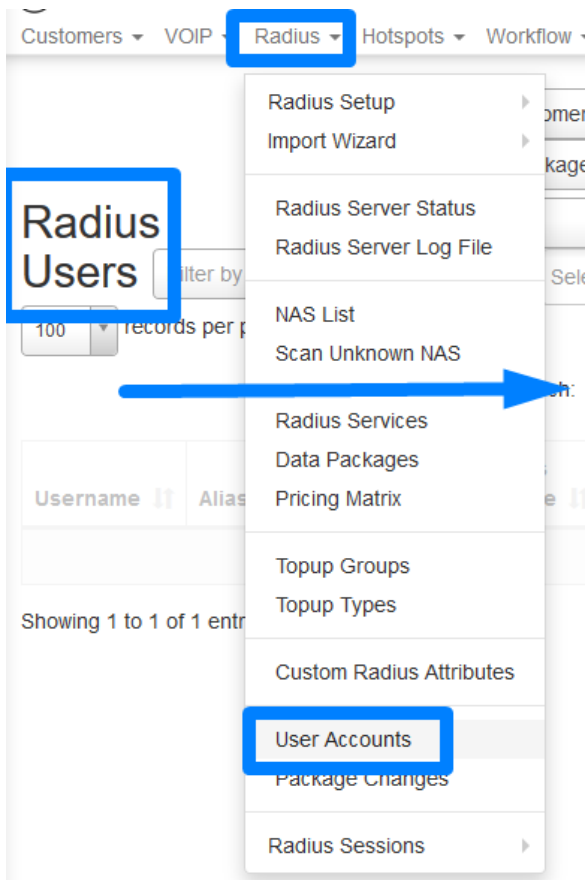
Customers ▾ VOIP ▾ Radius ▾ Hotspots ▾ Workflow ▾

Radius Setup
Import Wizard

Radius Server Status
Radius Server Log File

NAS List
Scan Unknown NAS

Radius Services
Data Packages
Pricing Matrix

Topup Groups
Topup Types

Custom Radius Attributes

User Accounts
Package Changes

Radius Sessions

omer
kage
Sele
h:

Radius Users
ilter by
100
records per p

Username
Alias
e

Showing 1 to 1 of 1 entr